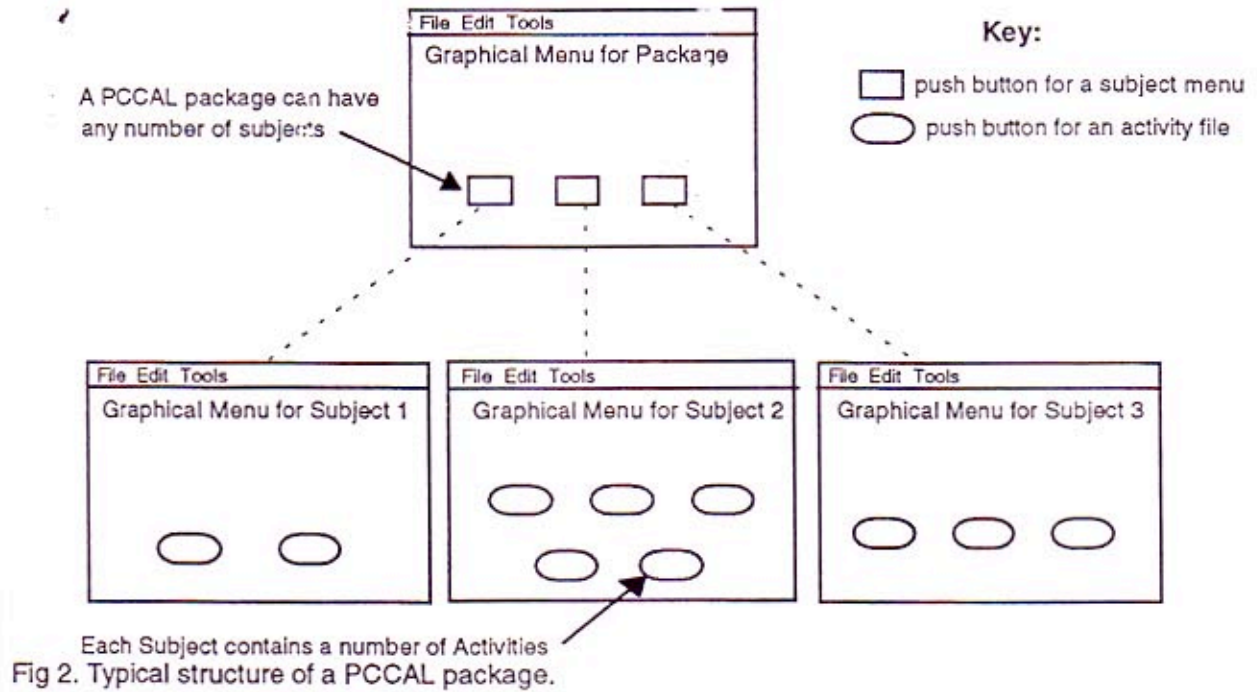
File Edit Tools

Graphical Menu for Package

Key:

push button for a subject menu

push button for an activity file

A PCCAL package can have any number of subjects

File Edit Tools

Graphical Menu for Subject 1

File Edit Tools

Graphical Menu for Subject 2

File Edit Tools

Graphical Menu for Subject 3

Each Subject contains a number of Activities

Fig 2. Typical structure of a PCCAL package.